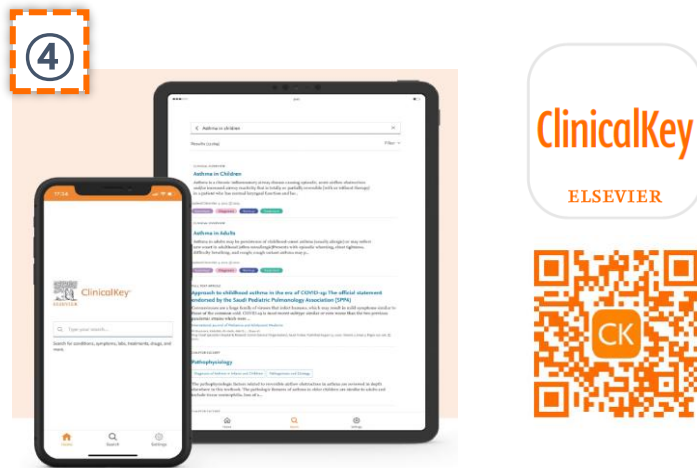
④

Asthma in children

Results

Asthma in Children

Asthma in Adults

Approach to childhood asthma in the era of COVID-19: The official statement endorsed by the Saudi Pediatric Pulmonology Association (SPPA)

Pathophysiology

ClinicalKey

ELSEVIER

Type your search...

Search for conditions, symptoms, labs, treatments, drugs, and more.

Home

Search

Settings

ClinicalKey

ELSEVIER

CK